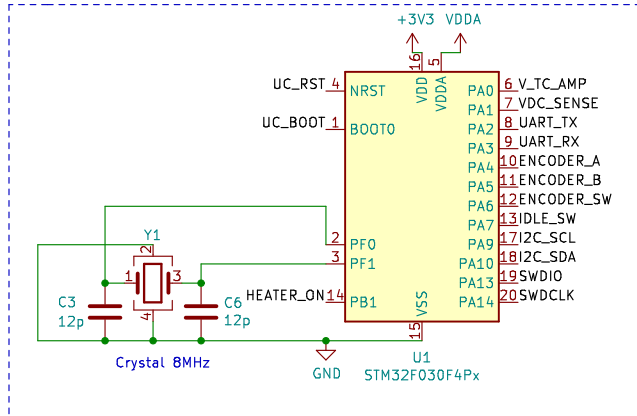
+3V3 VDDA

16 5

VDD VDDA

UC_RST 4 NRST
UC_BOOT 1 BOOT0

PA0 6 V_TC_AMP
PA1 7 VDC_SENSE
PA2 8 UART_TX
PA3 9 UART_RX
PA4 10 ENCODER_A
PA5 11 ENCODER_B
PA6 12 ENCODER_SW
PA7 13 IDLE_SW
PA9 17 I2C_SCL
PA10 18 I2C_SDA
PA13 19 SWDIO
PA14 20 SWDCLK

Y1
2
1 3
4

2 PF0
3 PF1
HEATER_ON 14 PB1

15 VSS

C3
12p

C6
12p

Crystal 8MHz

GND

U1
STM32F030F4Px